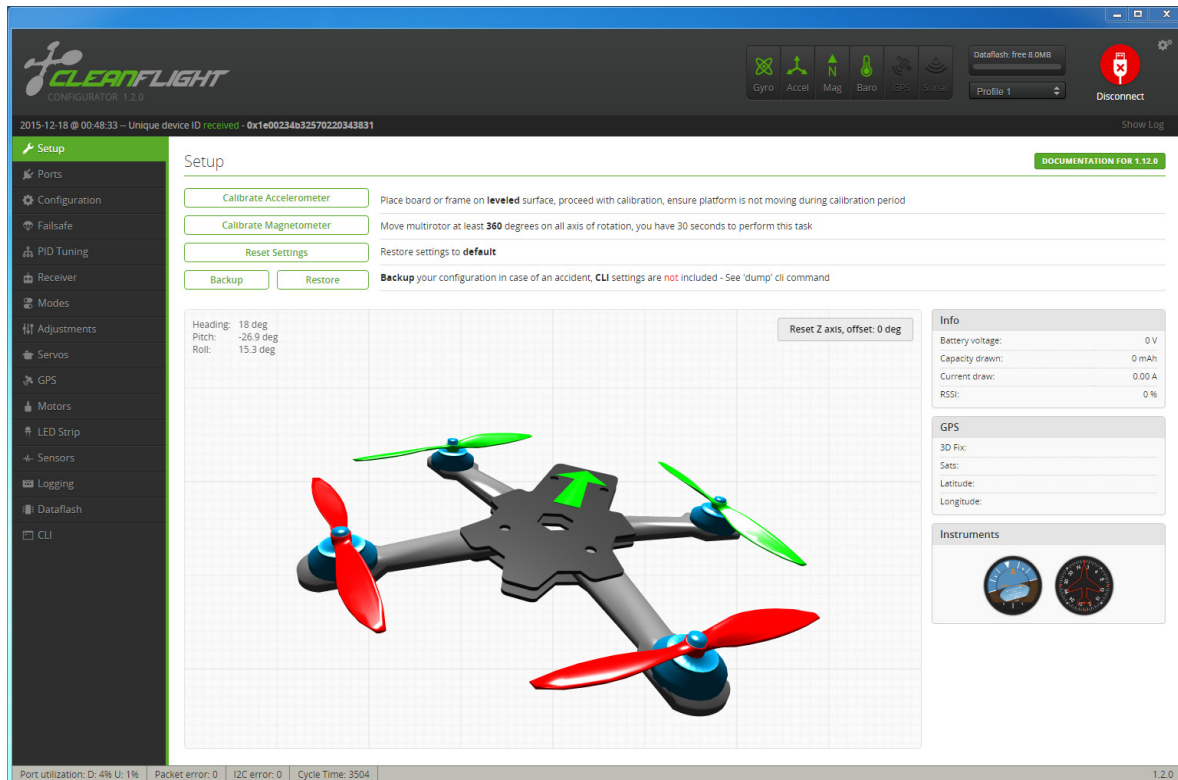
CLEANFLIGHT
CONFIGURATOR 1.2.0

Gyro Accel N Mag Baro GPS Sonar

Dataflash: free 8.0MB

Profile 1

Disconnect

2015-12-18 @ 00:48:33 -- Unique device ID received - 0x1e00234b32570220343831

Show Log

Setup
Ports
Configuration
Failsafe
PID Tuning
Receiver
Modes
Adjustments
Servos
GPS
Motors
LED Strip
Sensors
Logging
Dataflash
CLI

Setup

DOCUMENTATION FOR 1.12.0

Calibrate Accelerometer | Place board or frame on leveled surface, proceed with calibration, ensure platform is not moving during calibration period

Calibrate Magnetometer | Move multirotor at least 360 degrees on all axis of rotation, you have 30 seconds to perform this task

Reset Settings | Restore settings to default

Backup Restore | Backup your configuration in case of an accident, CLI settings are not included - See 'dump' cli command

Heading: 18 deg
Pitch: -26.9 deg
Roll: 15.3 deg

Reset Z axis, offset: 0 deg

Info
Battery voltage: 0 V
Capacity drawn: 0 mAh
Current draw: 0.00 A
RSSI: 0 %

GPS
3D Fix:
Sats:
Latitude:
Longitude:

Instruments

Port utilization: D: 4% U: 1% | Packet error: 0 | I2C error: 0 | Cycle Time: 3504

1.2.0